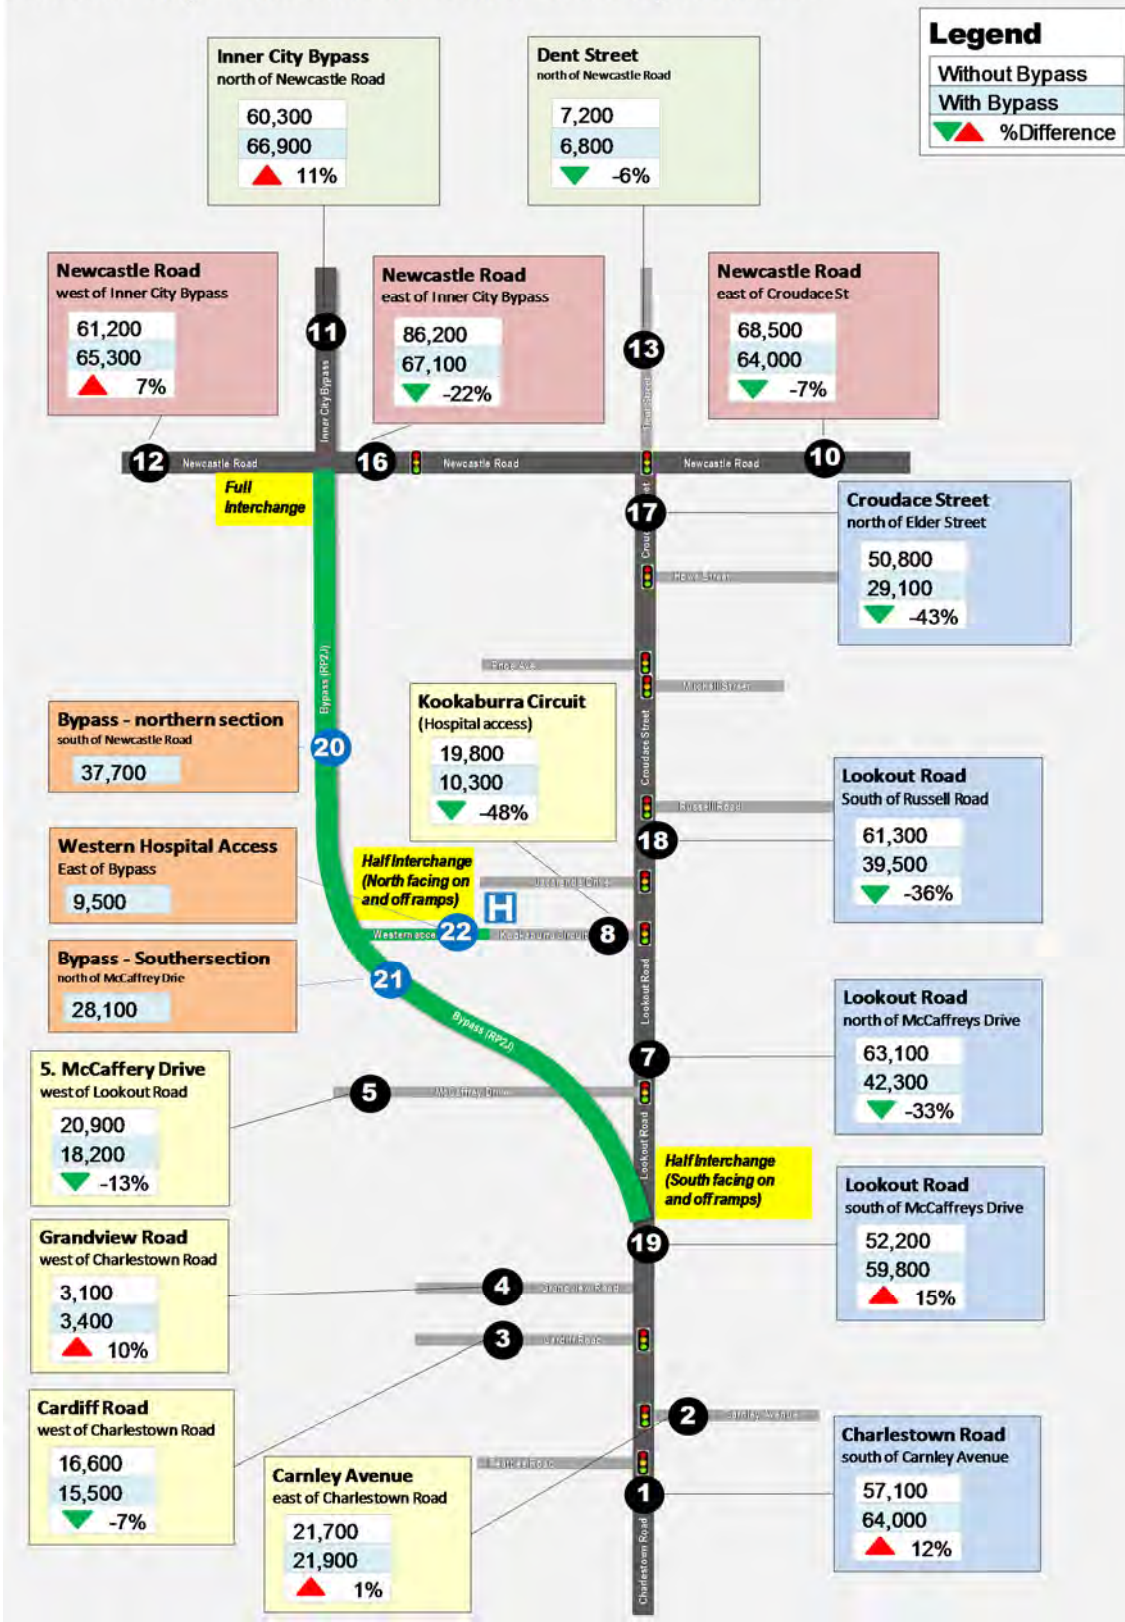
Legend
Without Bypass
With Bypass
%Difference

Inner City Bypass
north of Newcastle Road
60,300
66,900
11%

Dent Street
north of Newcastle Road
7,200
6,800
-6%

Newcastle Road
west of Inner City Bypass
61,200
65,300
7%

Newcastle Road
east of Inner City Bypass
86,200
67,100
-22%

Newcastle Road
east of Croudace St
68,500
64,000
-7%

11
13
12
Newcastle Road
16
Newcastle Road
Newcastle Road
10
Inner City Bypass
Full Interchange
17

Croudace Street
north of Elder Street
50,800
29,100
-43%

Bypass (RP2J)

Bypass - northern section
south of Newcastle Road
37,700

20

Kookaburra Circuit
(Hospital access)
19,800
10,300
-48%

Croudace Street

Lookout Road
South of Russell Road
61,300
39,500
-36%

18

Western Hospital Access
East of Bypass
9,500

Half Interchange (North facing on and off ramps)

22
8
Western access
Kookaburra Circuit

Bypass - Southersection
north of McCaffrey Drie
28,100

21
Bypass (RP2J)
Lookout Road

Lookout Road
north of McCaffreys Drive
63,100
42,300
-33%

7

5. McCaffery Drive
west of Lookout Road
20,900
18,200
-13%

5
McCaffrey Drive

Half Interchange (South facing on and off ramps)

Lookout Road
south of McCaffreys Drive
52,200
59,800
15%

19

Grandview Road
west of Charlestown Road
3,100
3,400
10%

4
3

Cardiff Road
west of Charlestown Road
16,600
15,500
-7%

2

Carnley Avenue
east of Charlestown Road
21,700
21,900
1%

Charlestown Road
south of Carnley Avenue
57,100
64,000
12%

1
Charlestown Road